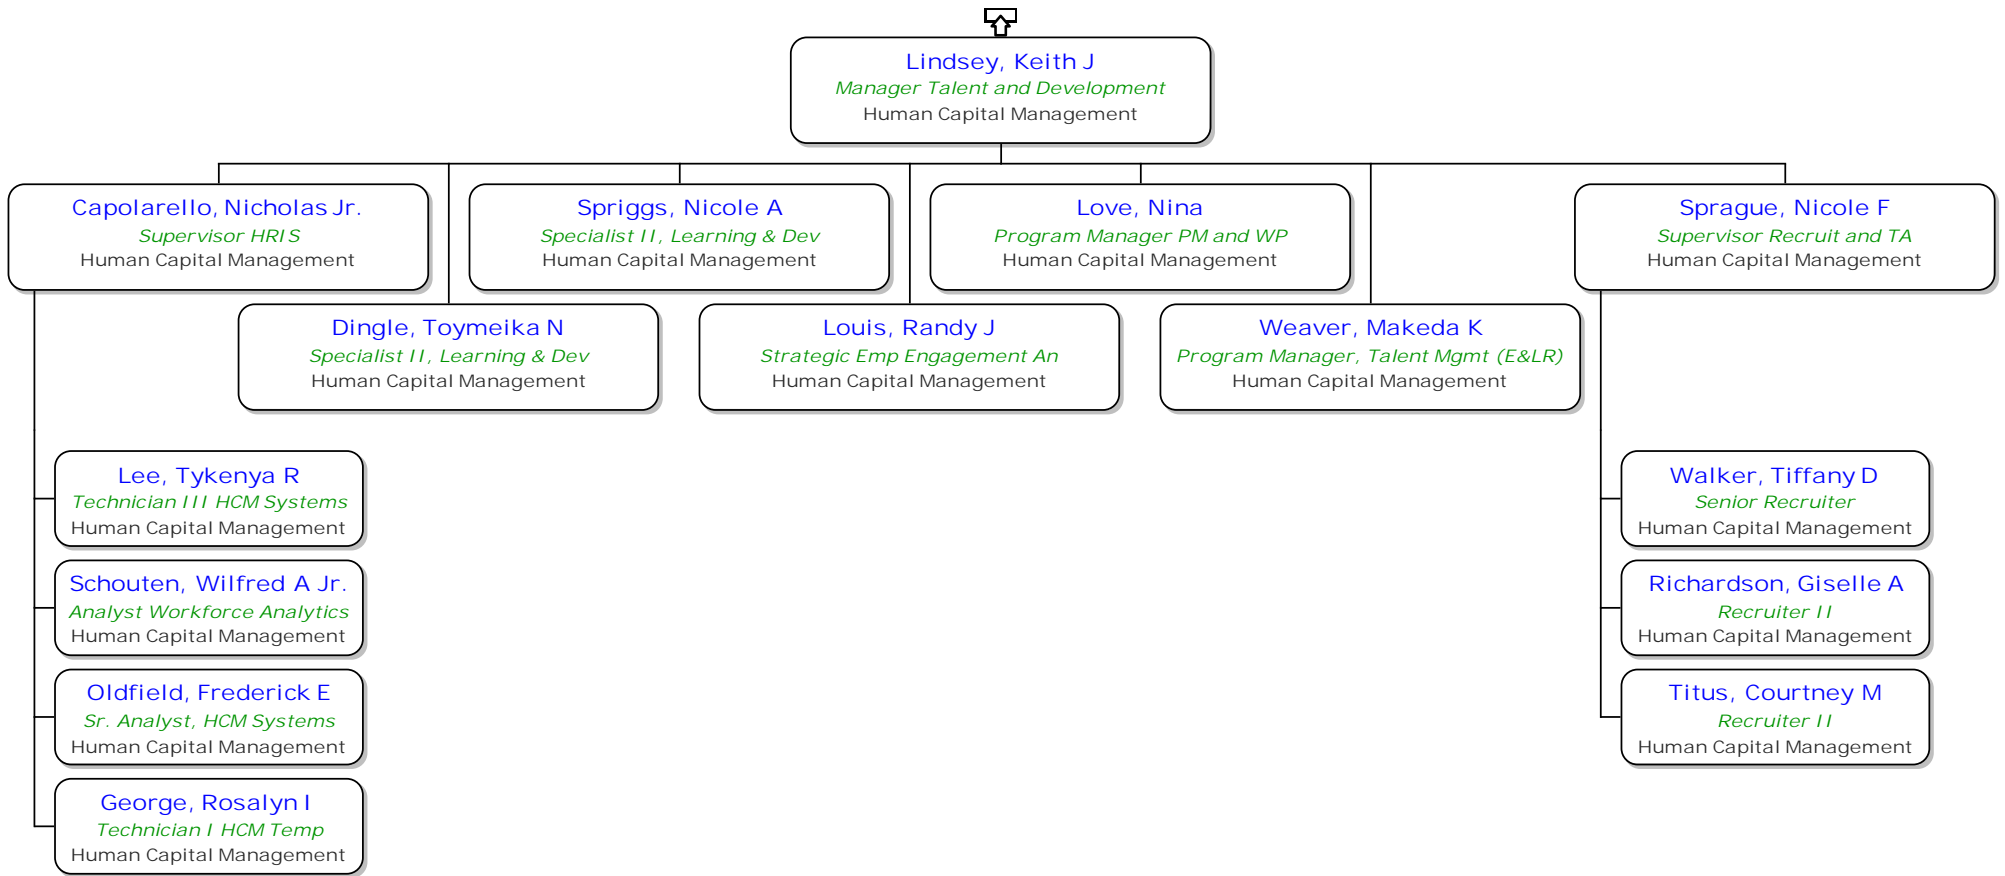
Lindsey, Keith J
Manager Talent and Development
Human Capital Management

Capolarello, Nicholas Jr.
Supervisor HRIS
Human Capital Management

Spriggs, Nicole A
Specialist II, Learning & Dev
Human Capital Management

Love, Nina
Program Manager PM and WP
Human Capital Management

Sprague, Nicole F
Supervisor Recruit and TA
Human Capital Management

Dingle, Toymeika N
Specialist II, Learning & Dev
Human Capital Management

Louis, Randy J
Strategic Emp Engagement An
Human Capital Management

Weaver, Makeda K
Program Manager, Talent Mgmt (E&LR)
Human Capital Management

Lee, Tykenya R
Technician III HCM Systems
Human Capital Management

Schouten, Wilfred A Jr.
Analyst Workforce Analytics
Human Capital Management

Oldfield, Frederick E
Sr. Analyst, HCM Systems
Human Capital Management

George, Rosalyn I
Technician I HCM Temp
Human Capital Management

Walker, Tiffany D
Senior Recruiter
Human Capital Management

Richardson, Giselle A
Recruiter II
Human Capital Management

Titus, Courtney M
Recruiter II
Human Capital Management